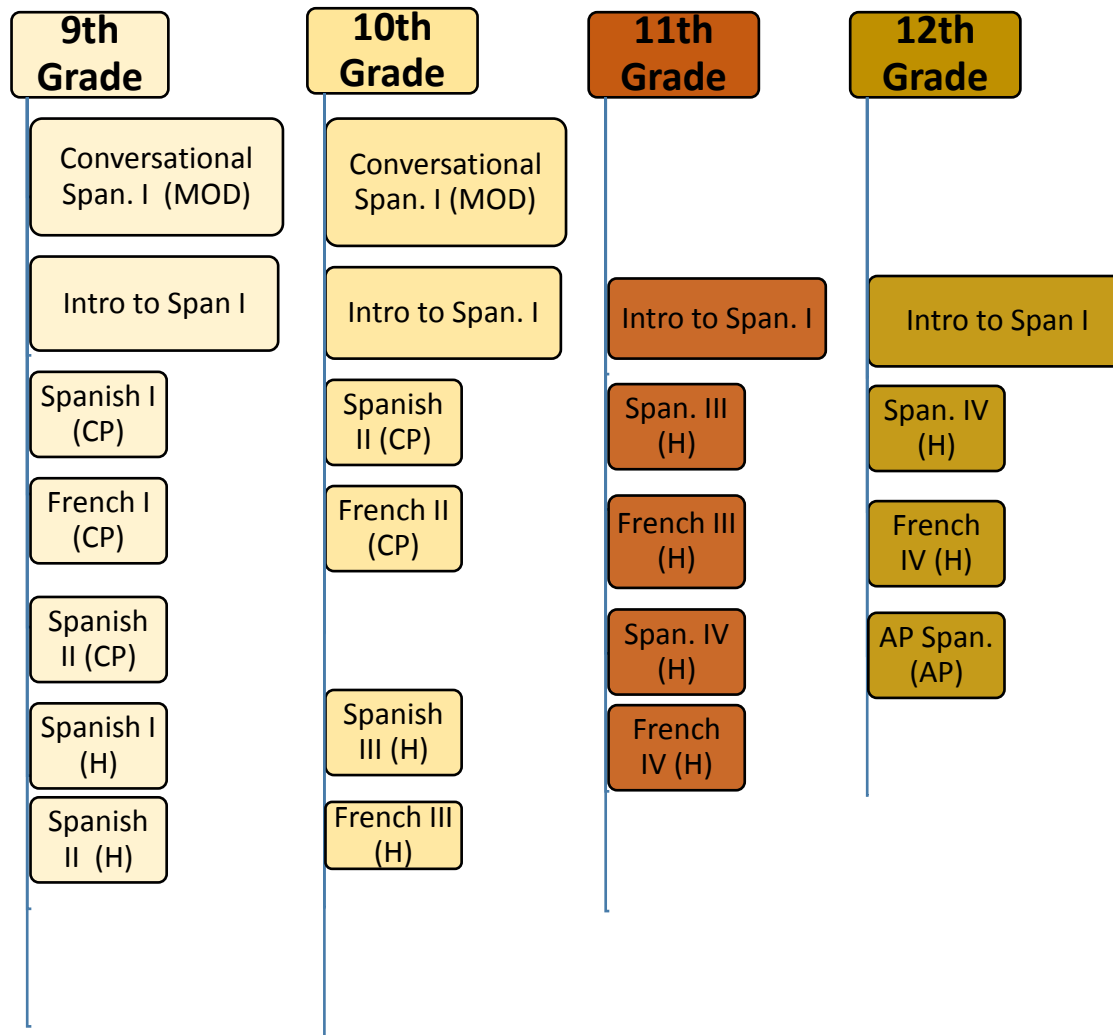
9th Grade

Conversational Span. I (MOD)

Intro to Span I

Spanish I (CP)

French I (CP)

Spanish II (CP)

Spanish I (H)

Spanish II (H)

10th Grade

Conversational Span. I (MOD)

Intro to Span. I

Spanish II (CP)

French II (CP)

Spanish III (H)

French III (H)

11th Grade

Intro to Span. I

Span. III (H)

French III (H)

Span. IV (H)

French IV (H)

12th Grade

Intro to Span I

Span. IV (H)

French IV (H)

AP Span. (AP)